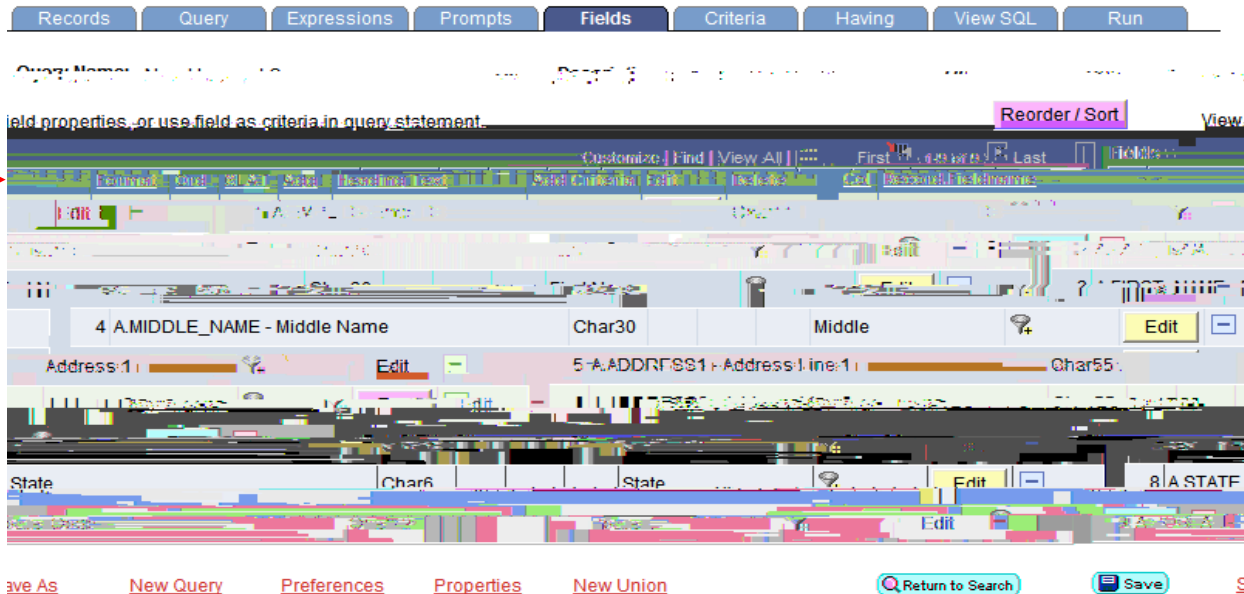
Records Query Expressions Prompts Fields Criteria Having View SQL Run

Query Name: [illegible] Descr: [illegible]

ield properties, or use field as criteria in query statement.

Reorder / Sort

View

Customize | Find | View All | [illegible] First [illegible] Last

Format Ord XLAT Agg Heading Text Add Criteria Edit Delete Col Record.Fieldname

Edit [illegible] Char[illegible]

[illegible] Edit

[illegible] Edit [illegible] FIRST NAME

4 A.MIDDLE_NAME - Middle Name Char30 Middle Edit

Address 1 Edit 5 A.ADDRESS1 - Address Line 1 Char55

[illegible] Edit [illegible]

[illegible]

State Char6 State Edit 8 A.STATE

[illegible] Edit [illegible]

ave As New Query Preferences Properties New Union Return to Search Save S